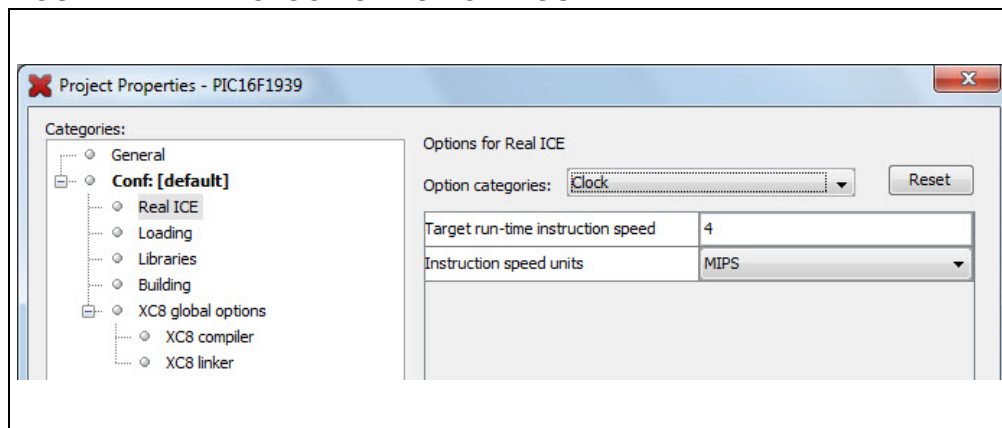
Project Properties - PIC16F1939

Categories:
General
Conf: [default]
Real ICE
Loading
Libraries
Building
XC8 global options
XC8 compiler
XC8 linker

Options for Real ICE

Option categories: Clock

Reset

| Target run-time instruction speed | 4 |
|---|---|
| Instruction speed units | MIPS |